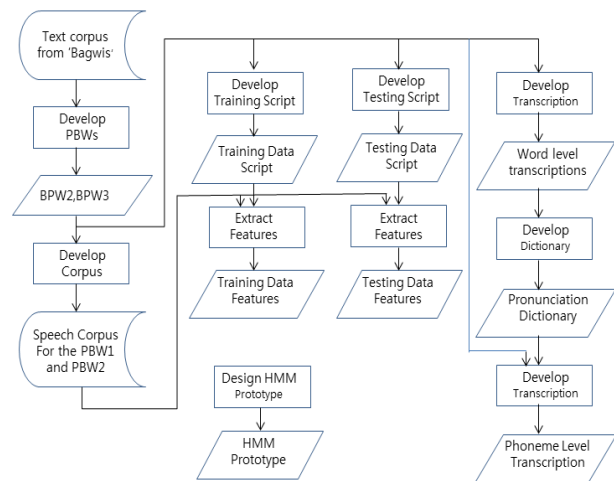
Text corpus from 'Bagwis'

Develop PBWs

BPW2,BPW3

Develop Corpus

Speech Corpus For the PBW1 and PBW2

Develop Training Script

Training Data Script

Extract Features

Training Data Features

Develop Testing Script

Testing Data Script

Extract Features

Testing Data Features

Design HMM Prototype

HMM Prototype

Develop Transcription

Word level transcriptions

Develop Dictionary

Pronunciation Dictionary

Develop Transcription

Phoneme Level Transcription